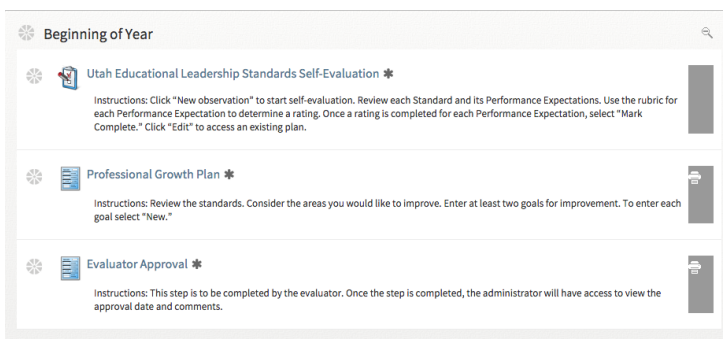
Beginning of Year

Utah Educational Leadership Standards Self-Evaluation ✱

Instructions: Click "New observation" to start self-evaluation. Review each Standard and its Performance Expectations. Use the rubric for each Performance Expectation to determine a rating. Once a rating is completed for each Performance Expectation, select "Mark Complete." Click "Edit" to access an existing plan.

Professional Growth Plan ✱

Instructions: Review the standards. Consider the areas you would like to improve. Enter at least two goals for improvement. To enter each goal select "New."

Evaluator Approval ✱

Instructions: This step is to be completed by the evaluator. Once the step is completed, the administrator will have access to view the approval date and comments.